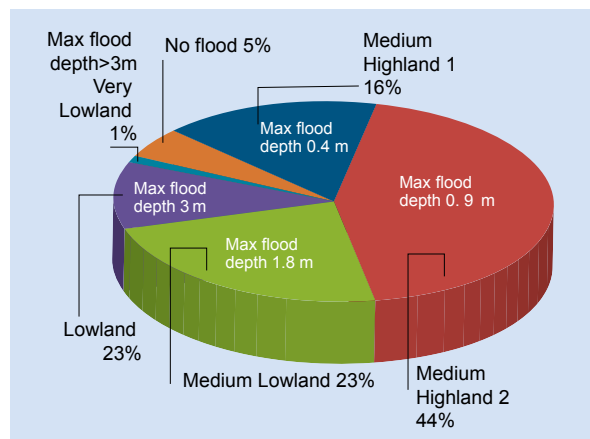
Max flood depth>3m Very Lowland 1%

No flood 5%

Medium Highland 1 16%

Max flood depth 0.4 m

Max flood depth 0. 9 m

Max flood depth 3 m

Max flood depth 1.8 m

Lowland 23%

Medium Lowland 23%

Medium Highland 2 44%